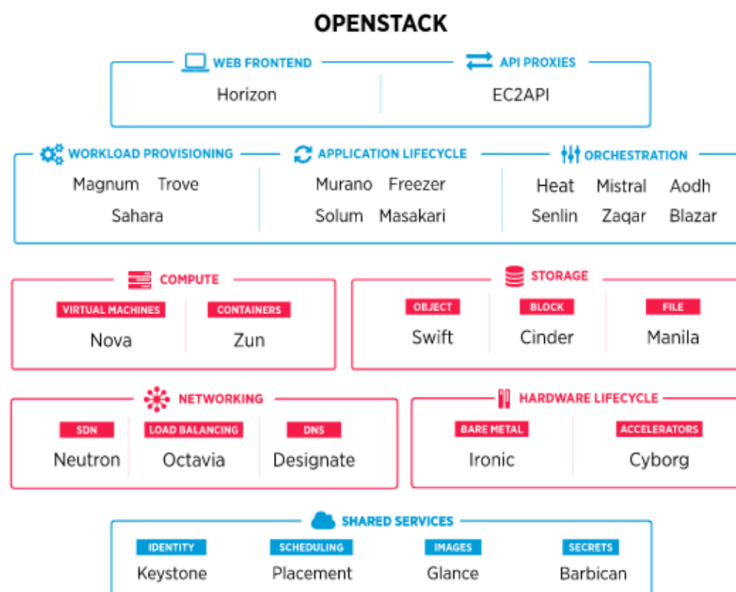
OPENSTACK

WEB FRONTEND
Horizon

API PROXIES
EC2API

WORKLOAD PROVISIONING
Magnum Trove
Sahara

APPLICATION LIFECYCLE
Murano Freezer
Solum Masakari

ORCHESTRATION
Heat Mistral Aodh
Senlin Zaqar Blazar

COMPUTE
VIRTUAL MACHINES
Nova
CONTAINERS
Zun

STORAGE
OBJECT
Swift
BLOCK
Cinder
FILE
Manila

NETWORKING
SDN
Neutron
LOAD BALANCING
Octavia
DNS
Designate

HARDWARE LIFECYCLE
BARE METAL
Ironic
ACCELERATORS
Cyborg

SHARED SERVICES
IDENTITY
Keystone
SCHEDULING
Placement
IMAGES
Glance
SECRETS
Barbican